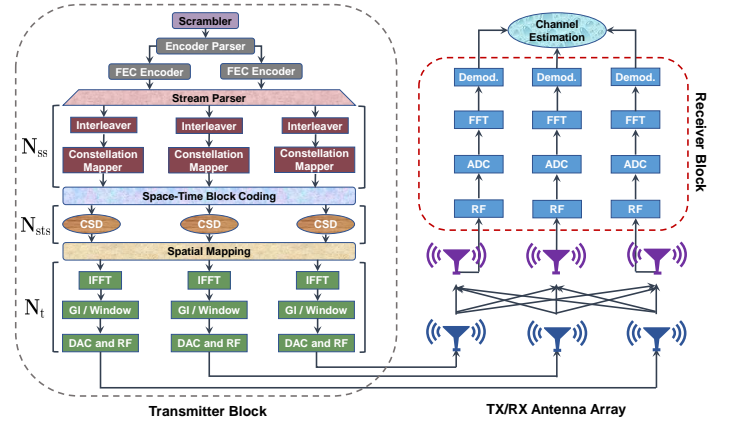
Scrambler

Encoder Parser

FEC Encoder

FEC Encoder

Stream Parser

$N_{ss}$

Interleaver

Interleaver

Interleaver

Constellation Mapper

Constellation Mapper

Constellation Mapper

Space-Time Block Coding

$N_{sts}$

CSD

CSD

CSD

Spatial Mapping

$N_t$

IFFT

IFFT

IFFT

GI / Window

GI / Window

GI / Window

DAC and RF

DAC and RF

DAC and RF

Transmitter Block

Channel Estimation

Demod.

Demod.

Demod.

FFT

FFT

FFT

ADC

ADC

ADC

RF

RF

RF

Receiver Block

TX/RX Antenna Array